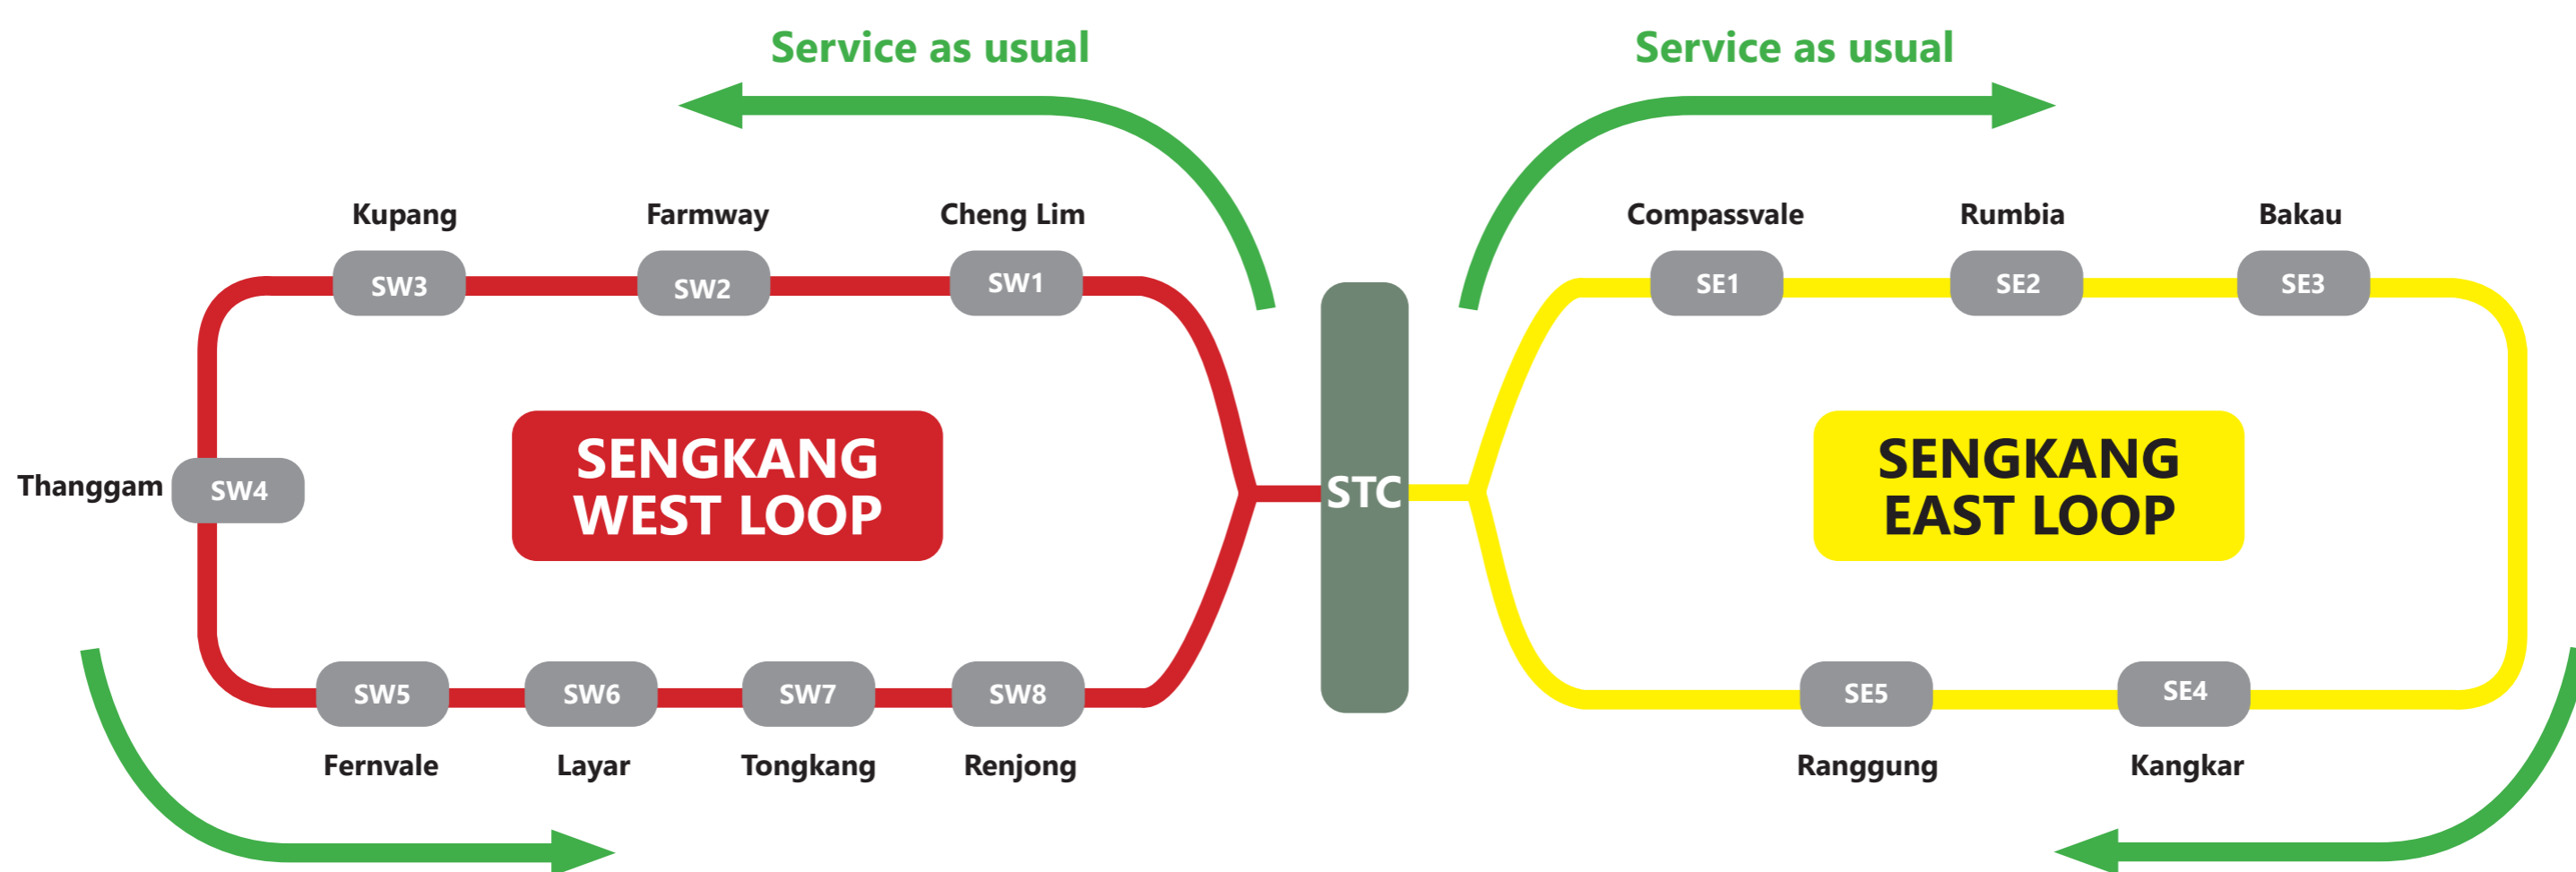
Service as usual

Service as usual

Kupang
SW3

Farmway
SW2

Cheng Lim
SW1

Compassvale
SE1

Rumbia
SE2

Bakau
SE3

Thanggam
SW4

SENGKANG WEST LOOP

STC

SENGKANG EAST LOOP

SW5
Fernvale

SW6
Layar

SW7
Tongkang

SW8
Renjong

SE5
Ranggung

SE4
Kangkar